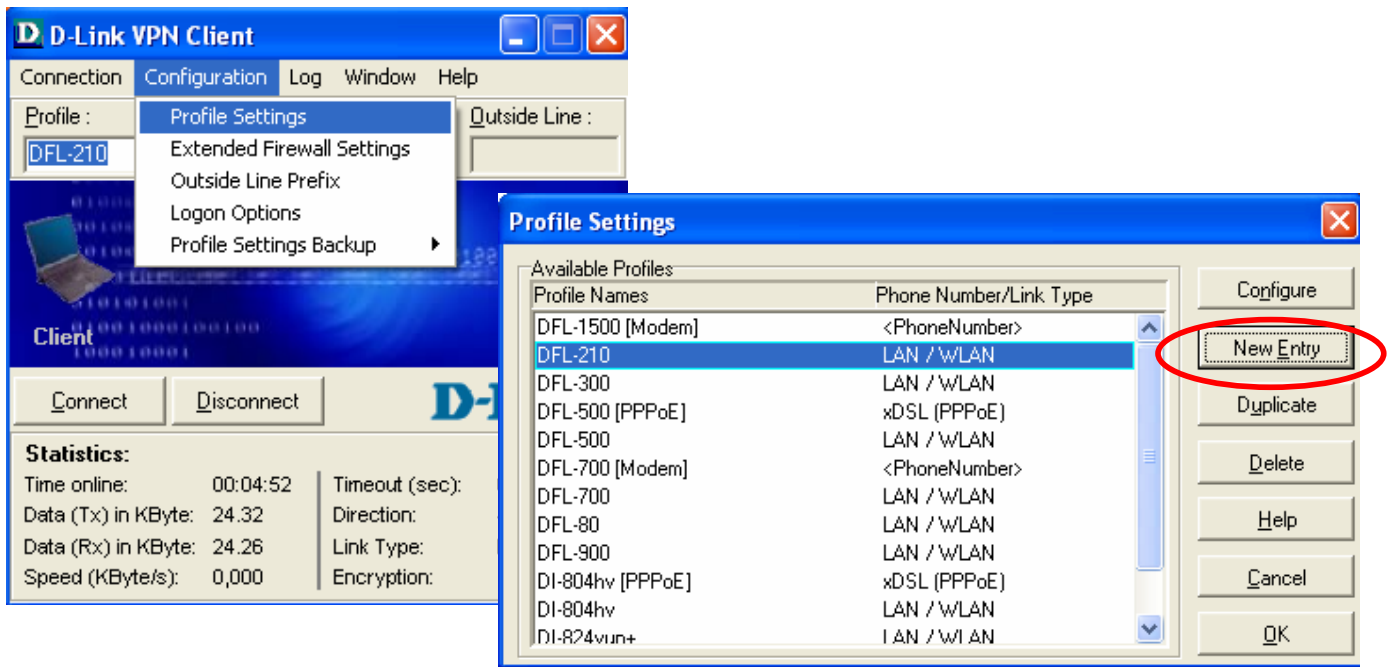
D-Link VPN Client

Connection Configuration Log Window Help

Profile :

DFL-210

Profile Settings
Extended Firewall Settings
Outside Line Prefix
Logon Options
Profile Settings Backup

Outside Line :

Client

Connect Disconnect

D-L

Statistics:

Time online: 00:04:52
Data (Tx) in KByte: 24.32
Data (Rx) in KByte: 24.26
Speed (KByte/s): 0,000

Timeout (sec):
Direction:
Link Type:
Encryption:

Profile Settings

Available Profiles

| Profile Names | Phone Number/Link Type |
|---|---|
| DFL-1500 [Modem] | <PhoneNumber> |
| DFL-210 | LAN / WLAN |
| DFL-300 | LAN / WLAN |
| DFL-500 [PPPoE] | xDSL (PPPoE) |
| DFL-500 | LAN / WLAN |
| DFL-700 [Modem] | <PhoneNumber> |
| DFL-700 | LAN / WLAN |
| DFL-80 | LAN / WLAN |
| DFL-900 | LAN / WLAN |
| DI-804hv [PPPoE] | xDSL (PPPoE) |
| DI-804hv | LAN / WLAN |
| DI-824vup+ | LAN / WLAN |

Configure
New Entry
Duplicate
Delete
Help
Cancel
OK